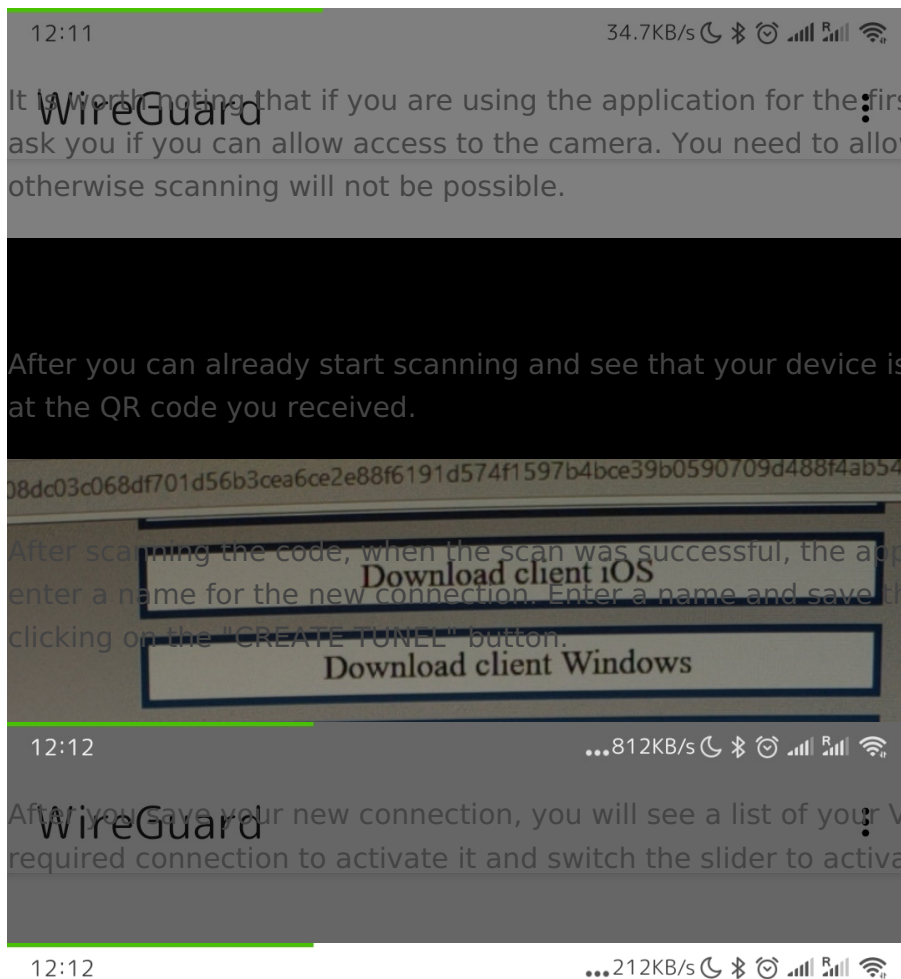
12:11

34.7KB/s

WireGuard

It is worth noting that if you are using the application for the firs ask you if you can allow access to the camera. You need to allov otherwise scanning will not be possible.

After you can already start scanning and see that your device is at the QR code you received.

08dc03c068df701d56b3cea6ce2e88f6191d574f1597b4bce39b0590709d488f4ab54

Download client iOS

Download client Windows

After scanning the code, when the scan was successful, the ap enter a name for the new connection. Enter a name and save th clicking on the "CREATE TUNEL" button.

12:12

...812KB/s

WireGuard

After you save your new connection, you will see a list of your V required connection to activate it and switch the slider to activa

12:12

...212KB/s